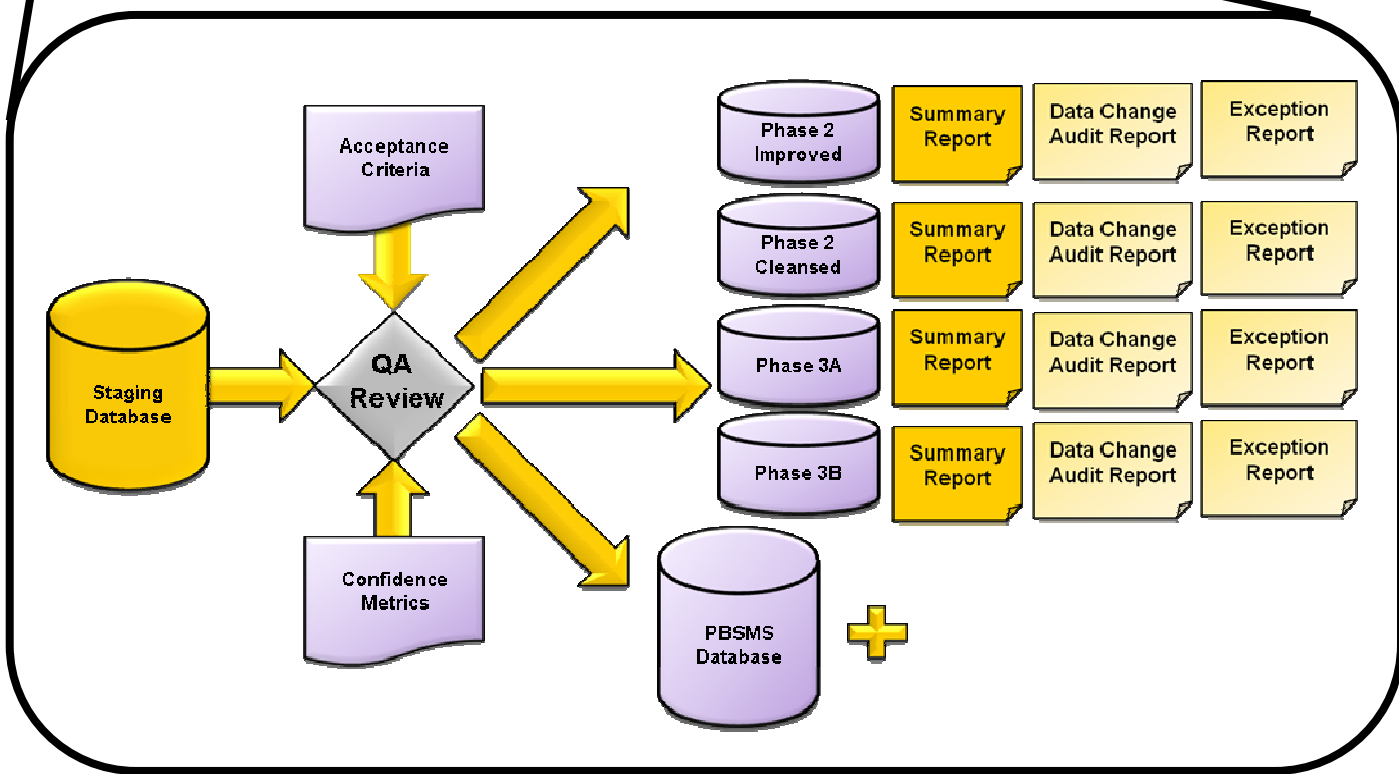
Acceptance Criteria

Staging Database

QA Review

Confidence Metrics

Phase 2 Improved

Summary Report

Data Change Audit Report

Exception Report

Phase 2 Cleansed

Summary Report

Data Change Audit Report

Exception Report

Phase 3A

Summary Report

Data Change Audit Report

Exception Report

Phase 3B

Summary Report

Data Change Audit Report

Exception Report

PBSMS Database